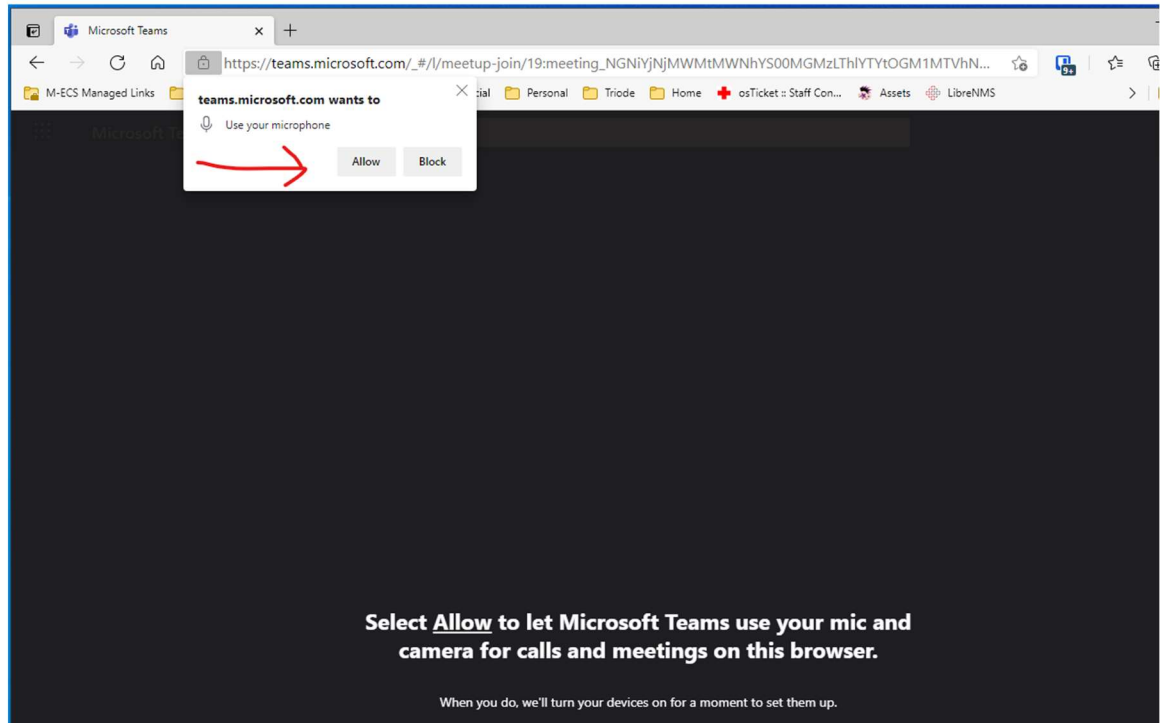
Microsoft Teams

https://teams.microsoft.com/_#/l/meetup-join/19:meeting_NGNiYjNjMWMtMWNhYS00MGMzLThlYTYtOGM1MTVhN...

M-ECS Managed Links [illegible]cial Personal Triode Home osTicket :: Staff Con... Assets LibreNMS

teams.microsoft.com wants to

Use your microphone

Allow Block

Microsoft Te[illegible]

Select Allow to let Microsoft Teams use your mic and camera for calls and meetings on this browser.

When you do, we'll turn your devices on for a moment to set them up.